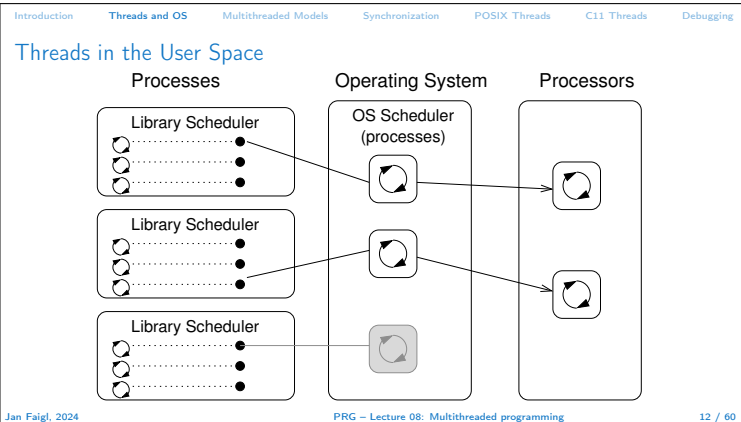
Introduction Threads and OS Multithreaded Models Synchronization POSIX Threads C11 Threads Debugging

Threads in the User Space

Processes

Operating System

Processors

Library Scheduler

OS Scheduler (processes)

Library Scheduler

Library Scheduler

Jan Faigl, 2024 PRG – Lecture 08: Multithreaded programming 12 / 60